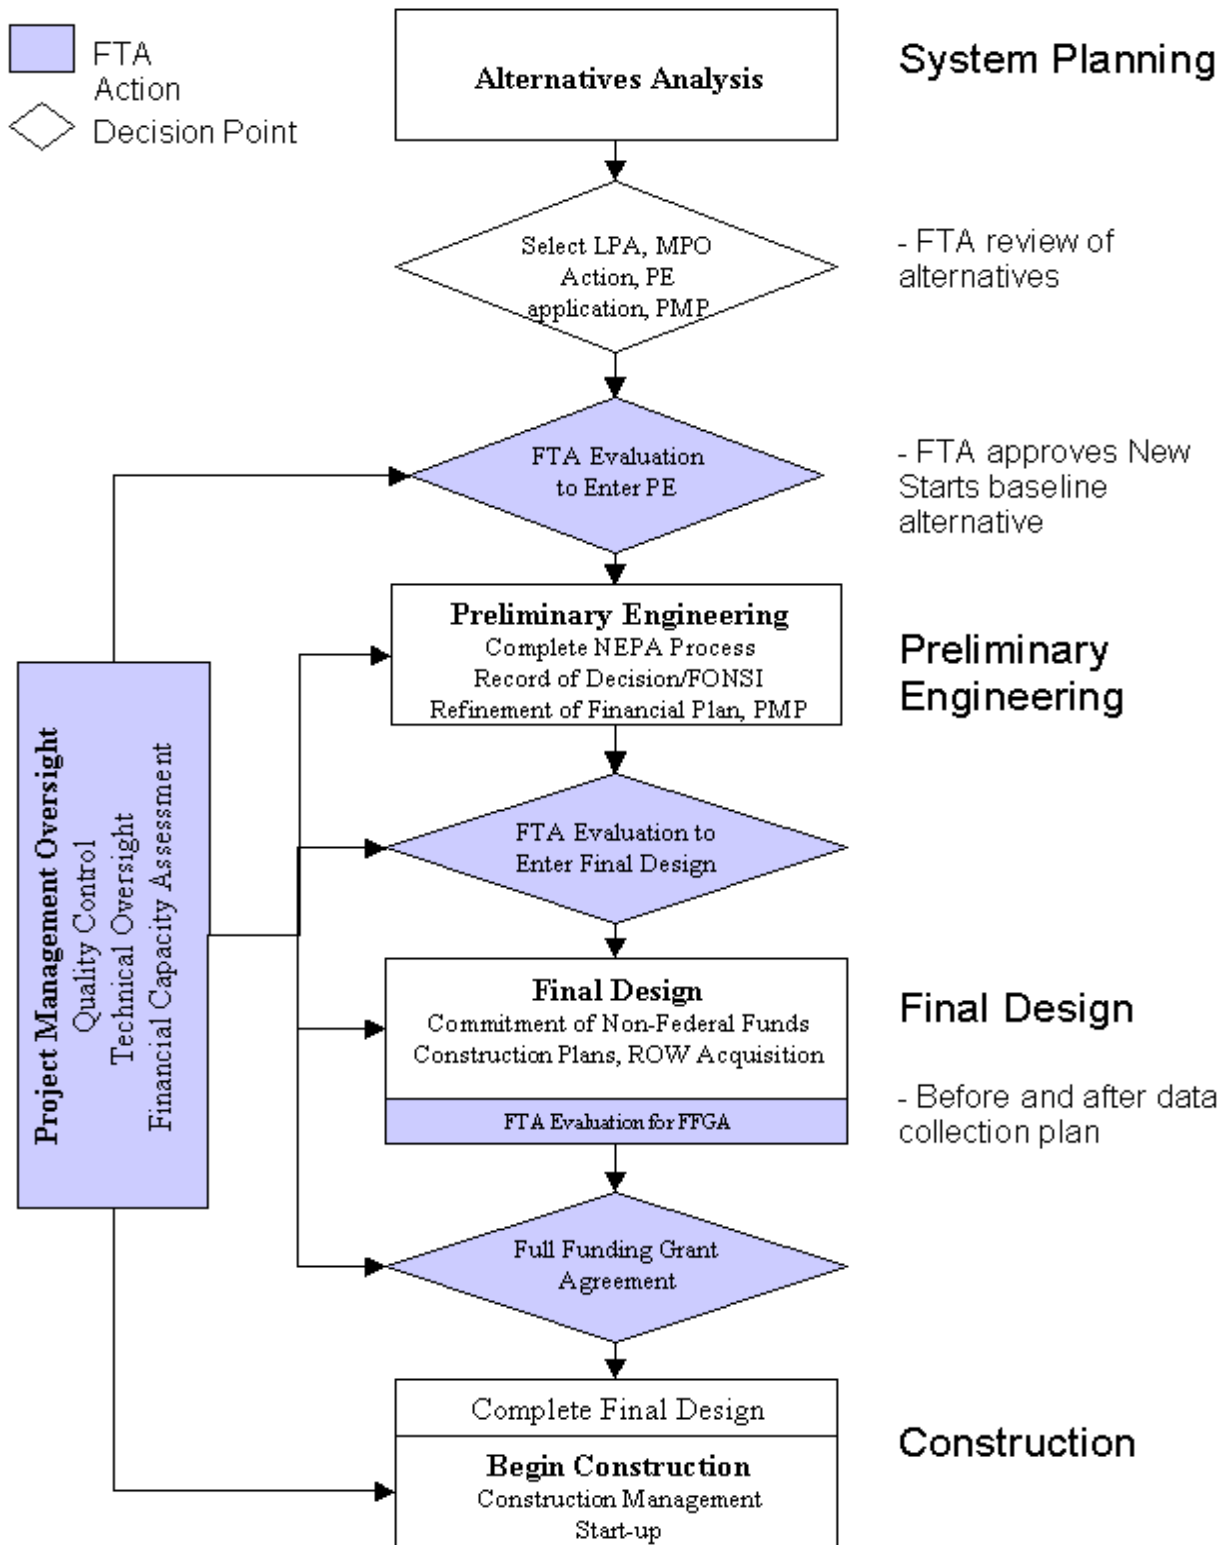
FTA Action

Decision Point

Alternatives Analysis

System Planning

Select LPA, MPO Action, PE application, PMP

- FTA review of alternatives

FTA Evaluation to Enter PE

- FTA approves New Starts baseline alternative

Project Management Oversight
Quality Control
Technical Oversight
Financial Capacity Assessment

Preliminary Engineering
Complete NEPA Process
Record of Decision/FONSI
Refinement of Financial Plan, PMP

Preliminary Engineering

FTA Evaluation to Enter Final Design

Final Design
Commitment of Non-Federal Funds
Construction Plans, ROW Acquisition

FTA Evaluation for FFGA

Final Design

- Before and after data collection plan

Full Funding Grant Agreement

Complete Final Design

Begin Construction
Construction Management
Start-up

Construction